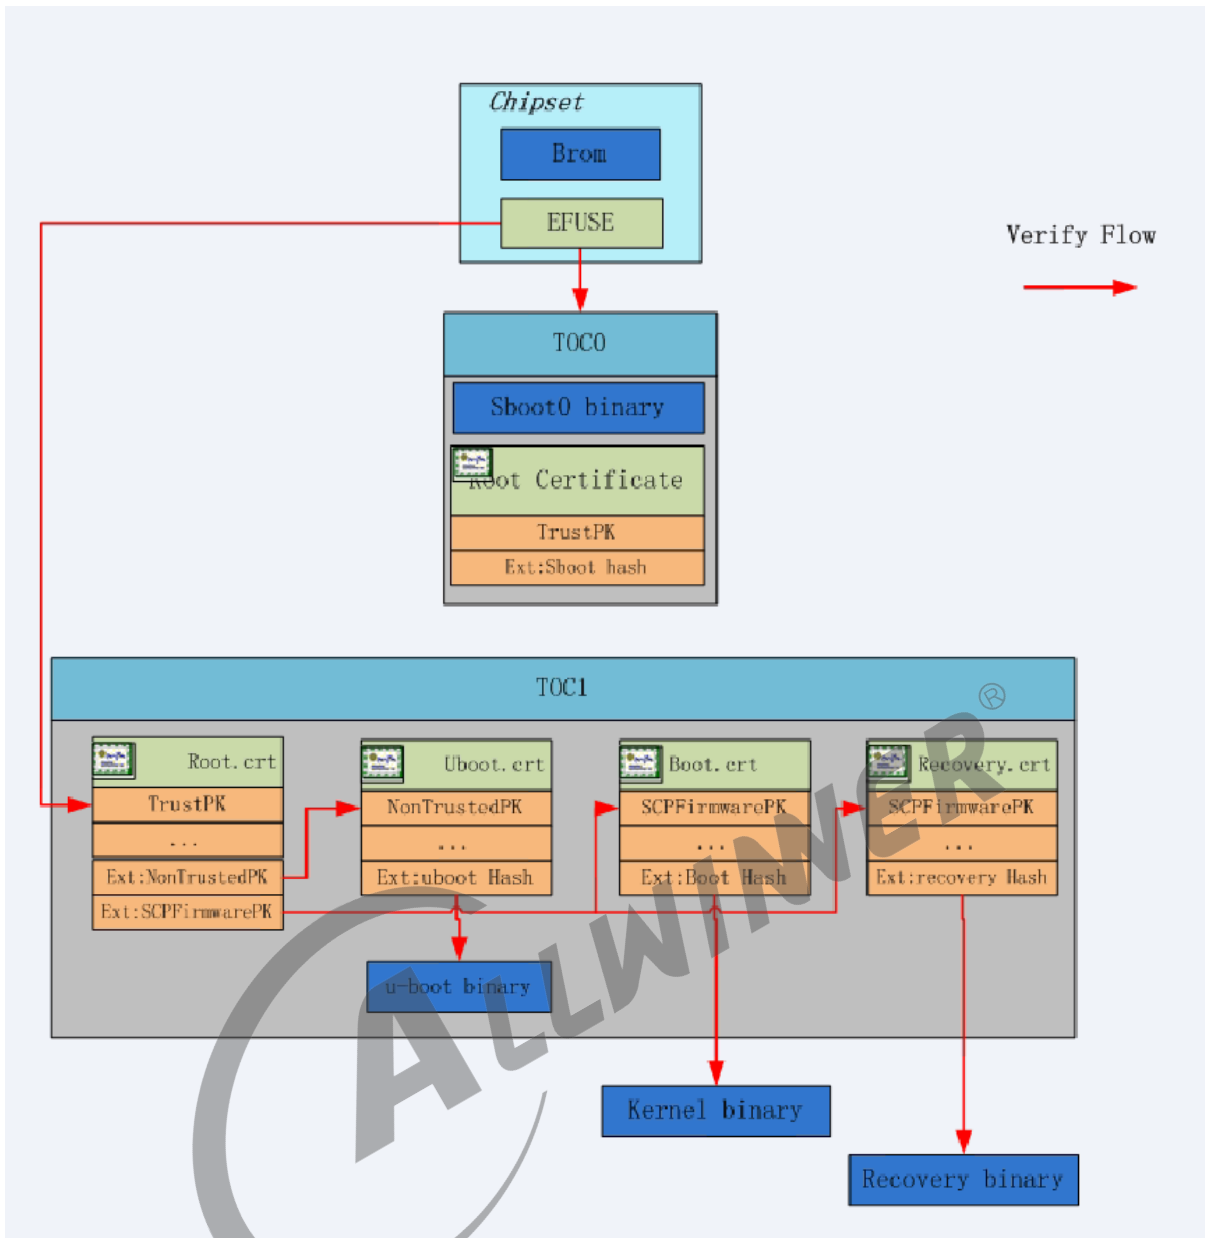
Chipset
Brom
EFUSE
Verify Flow
TOC0
Sboot0 binary
Root Certificate
TrustPK
Ext:Sboot hash
TOC1
Root.crt
TrustPK
...
Ext:NonTrustedPK
Ext:SCPFirmwarePK
Uboot.crt
NonTrustedPK
...
Ext:uboot Hash
Boot.crt
SCPFirmwarePK
...
Ext:Boot Hash
Recovery.crt
SCPFirmwarePK
...
Ext:recovery Hash
u-boot binary
Kernel binary
Recovery binary
ALLWINNER®